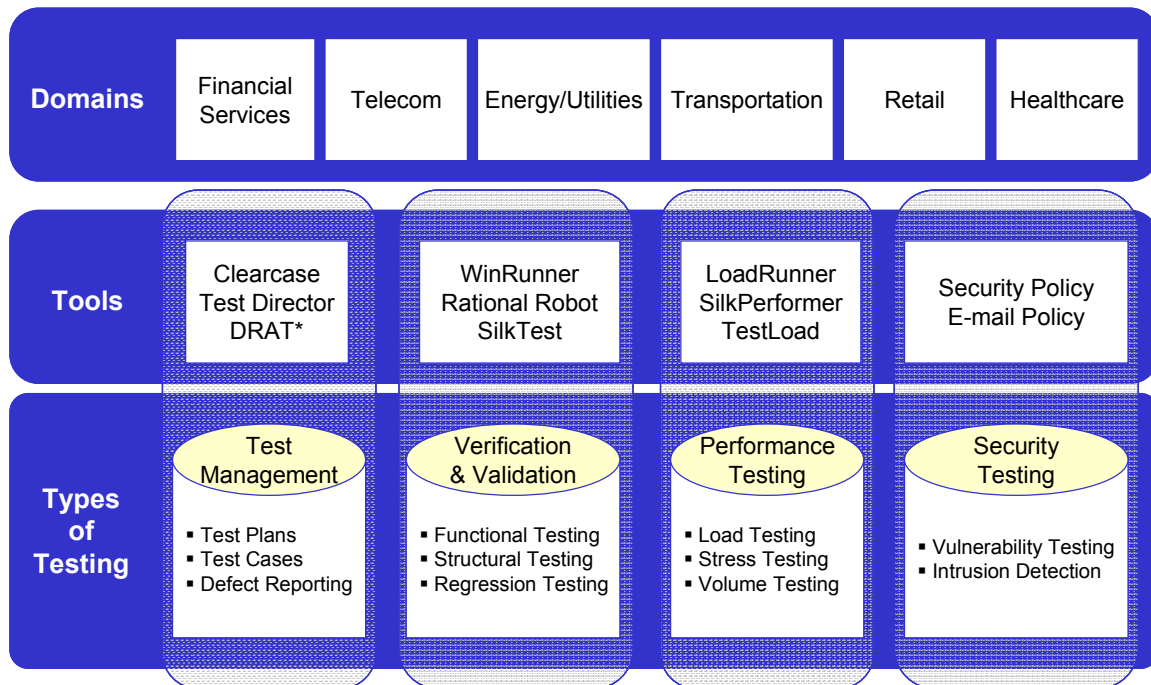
Domains

Financial Services

Telecom

Energy/Utilities

Transportation

Retail

Healthcare

Tools

Clearcase
Test Director
DRAT*

WinRunner
Rational Robot
SilkTest

LoadRunner
SilkPerformer
TestLoad

Security Policy
E-mail Policy

Types of Testing

Test Management

- Test Plans
- Test Cases
- Defect Reporting

Verification & Validation

- Functional Testing
- Structural Testing
- Regression Testing

Performance Testing

- Load Testing
- Stress Testing
- Volume Testing

Security Testing

- Vulnerability Testing
- Intrusion Detection